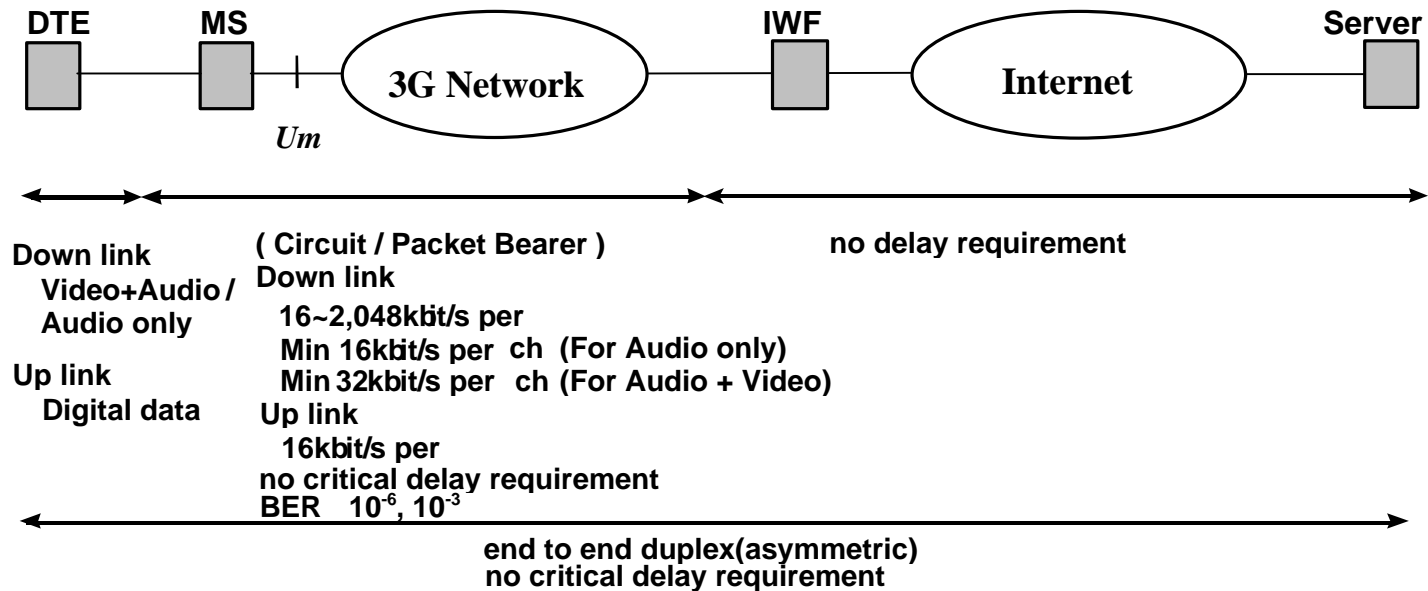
DTE

MS

3G Network

IWF

Internet

Server

Um

Down link
Video+Audio / Audio only

Up link
Digital data

( Circuit / Packet Bearer )
Down link
16~2,048kbit/s per
Min 16kbit/s per ch (For Audio only)
Min 32kbit/s per ch (For Audio + Video)
Up link
16kbit/s per
no critical delay requirement
BER $10^{-6}$, $10^{-3}$

no delay requirement

end to end duplex(asymmetric)
no critical delay requirement